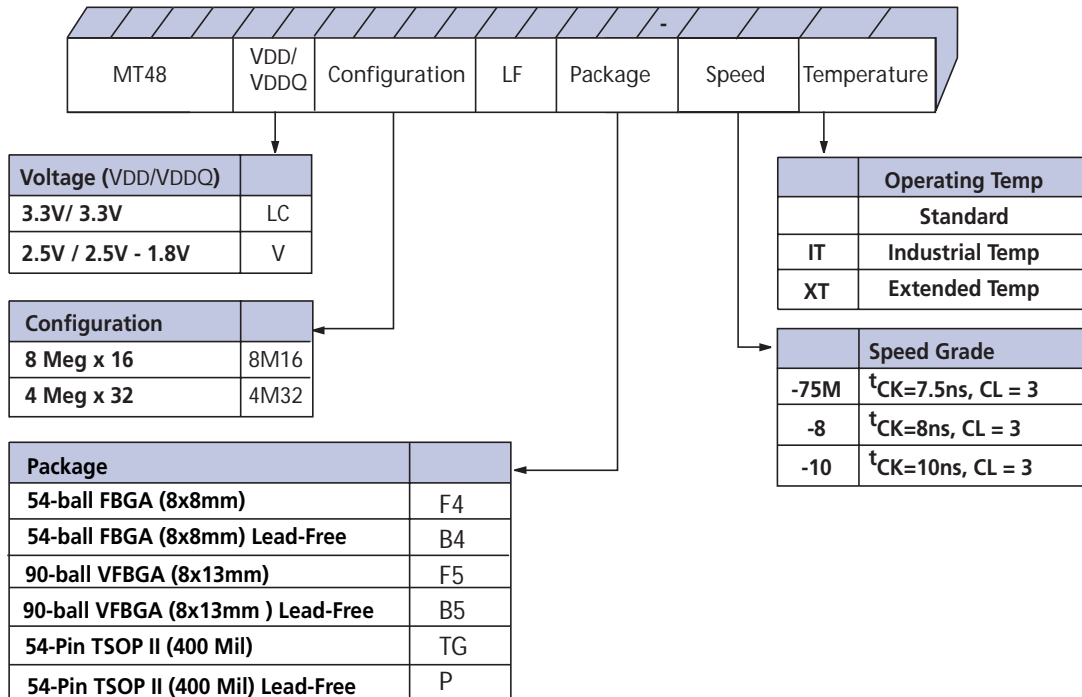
-

| MT48 | VDD/ VDDQ | Configuration | LF | Package | Speed | Temperature |
|---|---|---|---|---|---|---|

| Voltage (VDD/VDDQ) | |
|---|---|
| 3.3V/ 3.3V | LC |
| 2.5V / 2.5V - 1.8V | V |

| Configuration | |
|---|---|
| 8 Meg x 16 | 8M16 |
| 4 Meg x 32 | 4M32 |

| Package | |
|---|---|
| 54-ball FBGA (8x8mm) | F4 |
| 54-ball FBGA (8x8mm) Lead-Free | B4 |
| 90-ball VFBGA (8x13mm) | F5 |
| 90-ball VFBGA (8x13mm ) Lead-Free | B5 |
| 54-Pin TSOP II (400 Mil) | TG |
| 54-Pin TSOP II (400 Mil) Lead-Free | P |

| | Operating Temp |
|---|---|
| | Standard |
| IT | Industrial Temp |
| XT | Extended Temp |

| | Speed Grade |
|---|---|
| -75M | $^{t}$CK=7.5ns, CL = 3 |
| -8 | $^{t}$CK=8ns, CL = 3 |
| -10 | $^{t}$CK=10ns, CL = 3 |